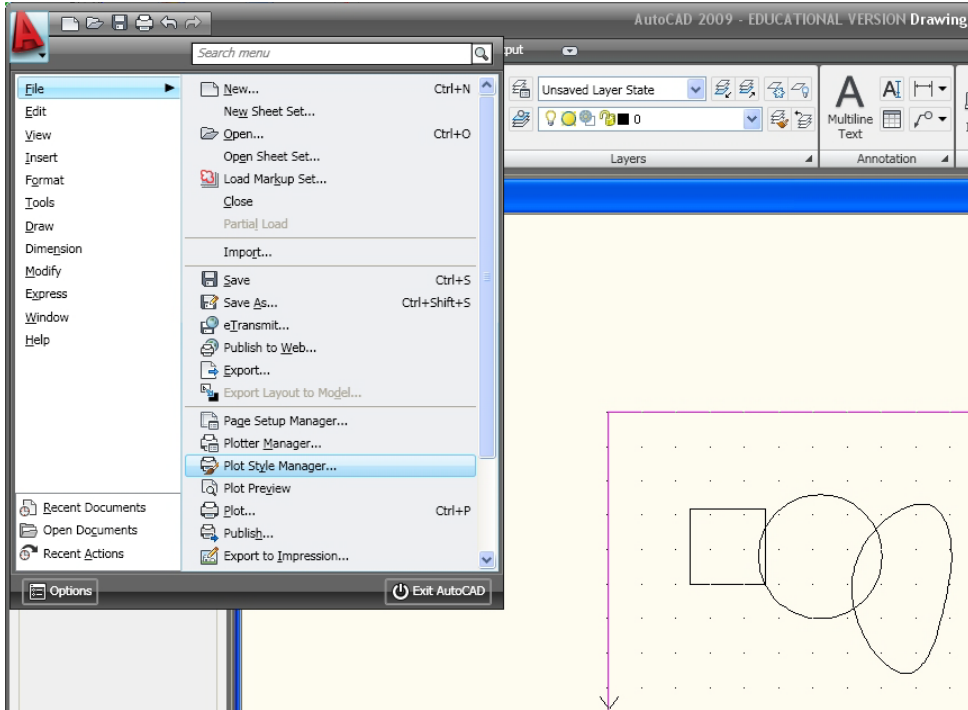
AutoCAD 2009 - EDUCATIONAL VERSION Drawing

Search menu

put

File
Edit
View
Insert
Format
Tools
Draw
Dimension
Modify
Express
Window
Help

New... Ctrl+N
New Sheet Set...
Open... Ctrl+O
Open Sheet Set...
Load Markup Set...
Close
Partial Load
Import...
Save Ctrl+S
Save As... Ctrl+Shift+S
eTransmit...
Publish to Web...
Export...
Export Layout to Model...
Page Setup Manager...
Plotter Manager...
Plot Style Manager...
Plot Preview
Plot... Ctrl+P
Publish...
Export to Impression...

Recent Documents
Open Documents
Recent Actions

Options
Exit AutoCAD

Unsaved Layer State
0
Layers

Multiline Text
Annotation